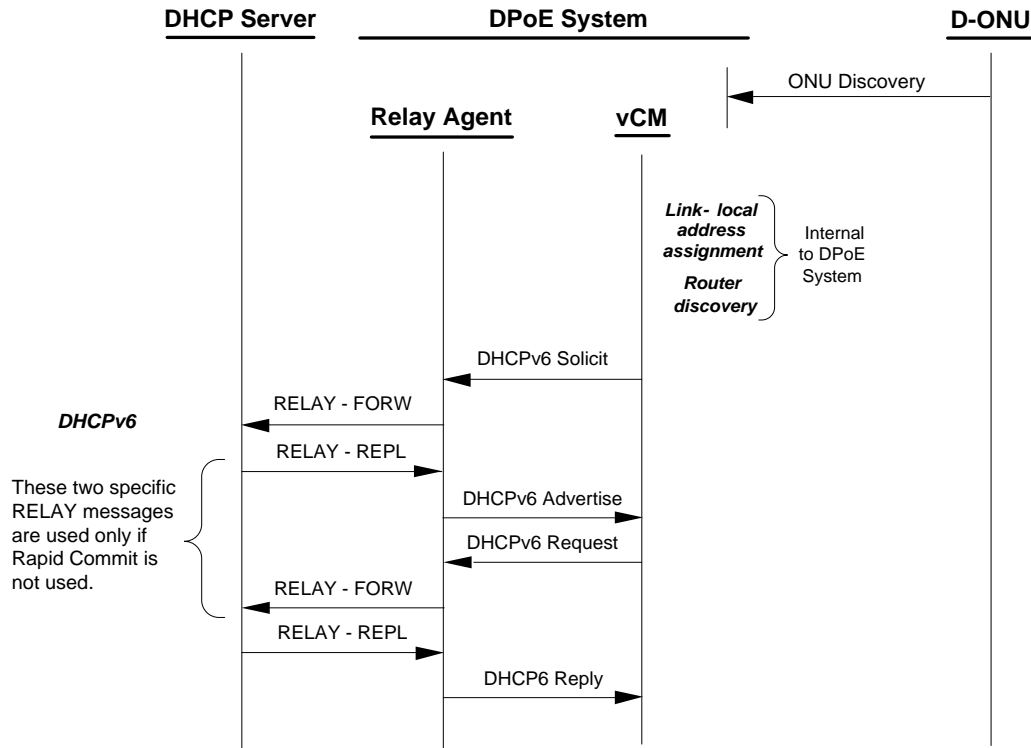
DHCP Server

DPoE System

D-ONU

ONU Discovery

Relay Agent

vCM

Link- local address assignment

Router discovery

Internal to DPoE System

DHCPv6 Solicit

RELAY - FORW

DHCPv6

RELAY - REPL

These two specific RELAY messages are used only if Rapid Commit is not used.

DHCPv6 Advertise

DHCPv6 Request

RELAY - FORW

RELAY - REPL

DHCP6 Reply